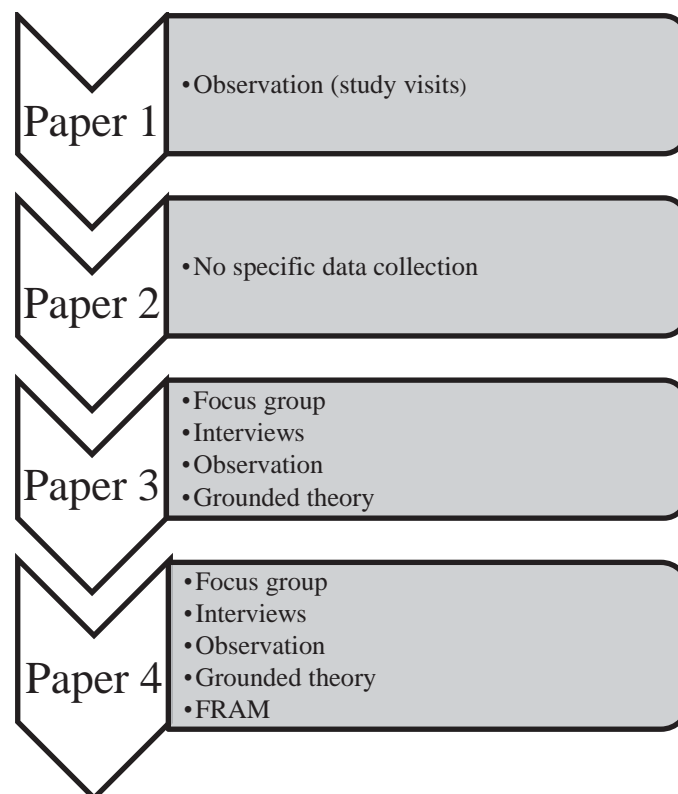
Paper 1

•Observation (study visits)

Paper 2

•No specific data collection

Paper 3

•Focus group
•Interviews
•Observation
•Grounded theory

Paper 4

•Focus group
•Interviews
•Observation
•Grounded theory
•FRAM